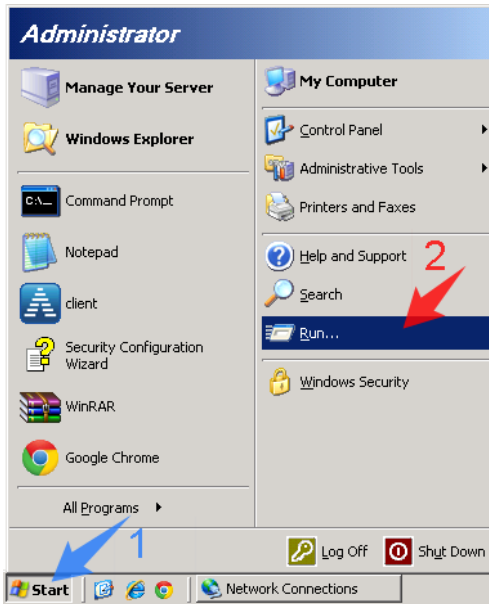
Administrator

Manage Your Server

Windows Explorer

Command Prompt

Notepad

client

Security Configuration Wizard

WinRAR

Google Chrome

All Programs

My Computer

Control Panel

Administrative Tools

Printers and Faxes

Help and Support

Search

Run...

Windows Security

2

1

Log Off

Shut Down

Start

Network Connections